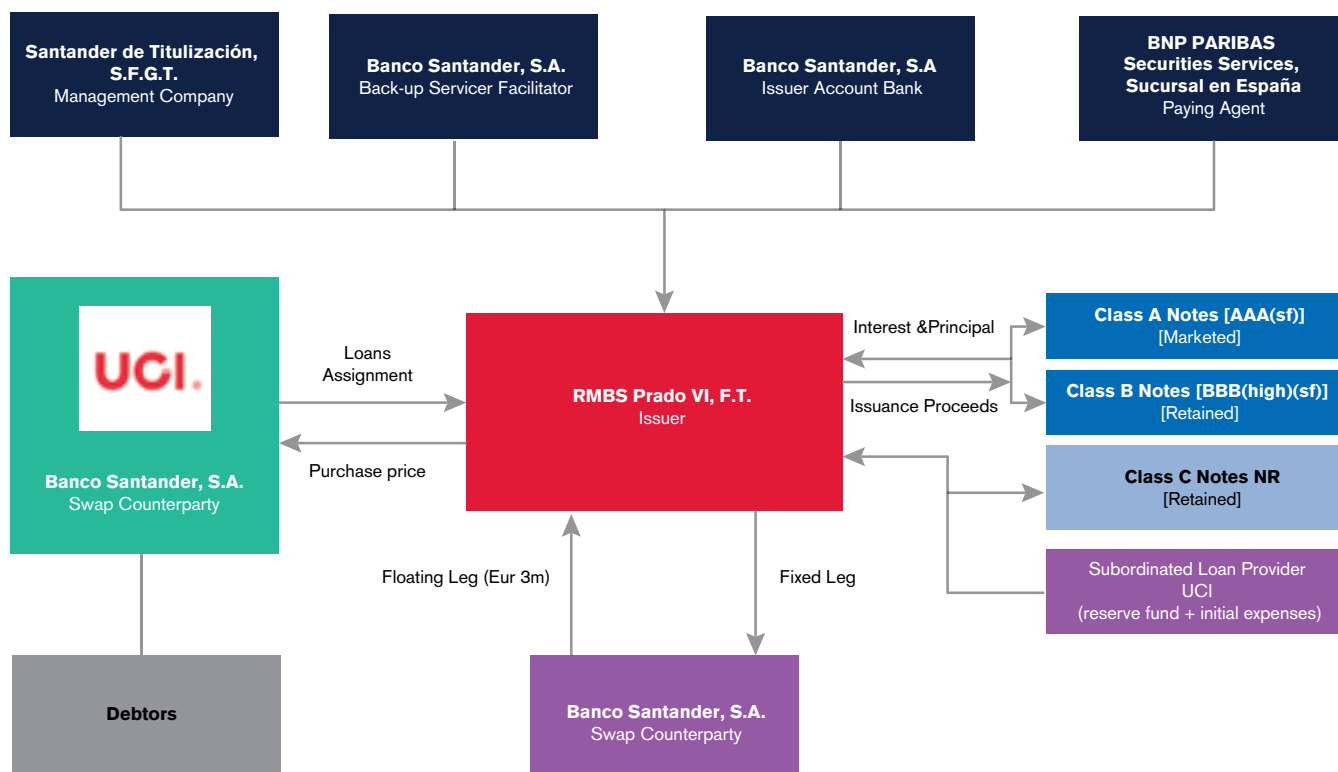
Santander de Titulización, S.F.G.T.
Management Company

Banco Santander, S.A.
Back-up Servicer Facilitator

Banco Santander, S.A
Issuer Account Bank

BNP PARIBAS Securities Services, Sucursal en España
Paying Agent

UCI.

Banco Santander, S.A.
Swap Counterparty

Loans Assignment

Purchase price

RMBS Prado VI, F.T.
Issuer

Interest &Principal

Issuance Proceeds

Class A Notes [AAA(sf)]
[Marketed]

Class B Notes [BBB(high)(sf)]
[Retained]

Class C Notes NR
[Retained]

Subordinated Loan Provider
UCI
(reserve fund + initial expenses)

Floating Leg (Eur 3m)

Fixed Leg

Debtors

Banco Santander, S.A.
Swap Counterparty